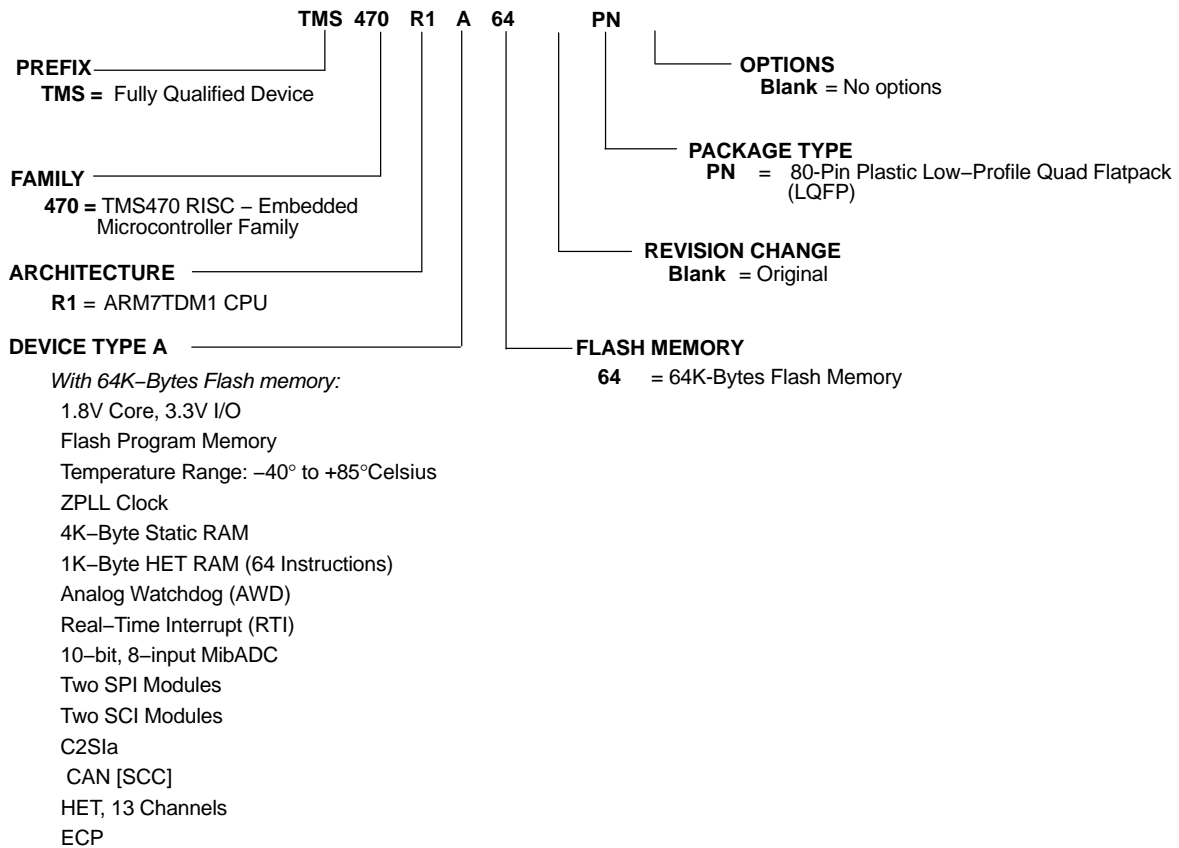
TMS 470 R1 A 64 PN

PREFIX
TMS = Fully Qualified Device

FAMILY
470 = TMS470 RISC – Embedded Microcontroller Family

ARCHITECTURE
R1 = ARM7TDM1 CPU

DEVICE TYPE A
With 64K–Bytes Flash memory:
1.8V Core, 3.3V I/O
Flash Program Memory
Temperature Range: –40° to +85°Celsius
ZPLL Clock
4K–Byte Static RAM
1K–Byte HET RAM (64 Instructions)
Analog Watchdog (AWD)
Real–Time Interrupt (RTI)
10–bit, 8–input MibADC
Two SPI Modules
Two SCI Modules
C2SIa
CAN [SCC]
HET, 13 Channels
ECP

OPTIONS
Blank = No options

PACKAGE TYPE
PN = 80-Pin Plastic Low–Profile Quad Flatpack (LQFP)

REVISION CHANGE
Blank = Original

FLASH MEMORY
64 = 64K-Bytes Flash Memory